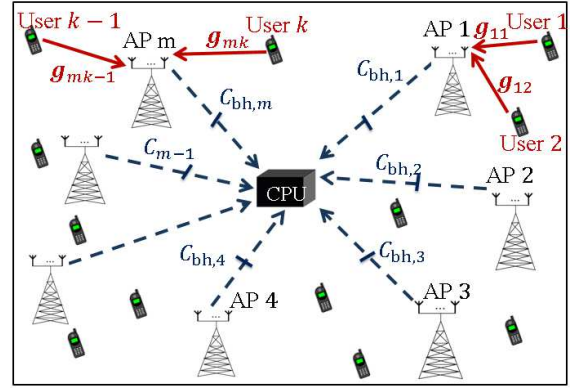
User $k-1$
AP m
$\boldsymbol{g}_{mk}$
User $k$
$\boldsymbol{g}_{mk-1}$
AP 1
$\boldsymbol{g}_{11}$
User 1
$\boldsymbol{g}_{12}$
User 2
$C_{\mathrm{bh},1}$
$C_{\mathrm{bh},m}$
$C_{m-1}$
CPU
$C_{\mathrm{bh},2}$
AP 2
$C_{\mathrm{bh},4}$
$C_{\mathrm{bh},3}$
AP 4
AP 3